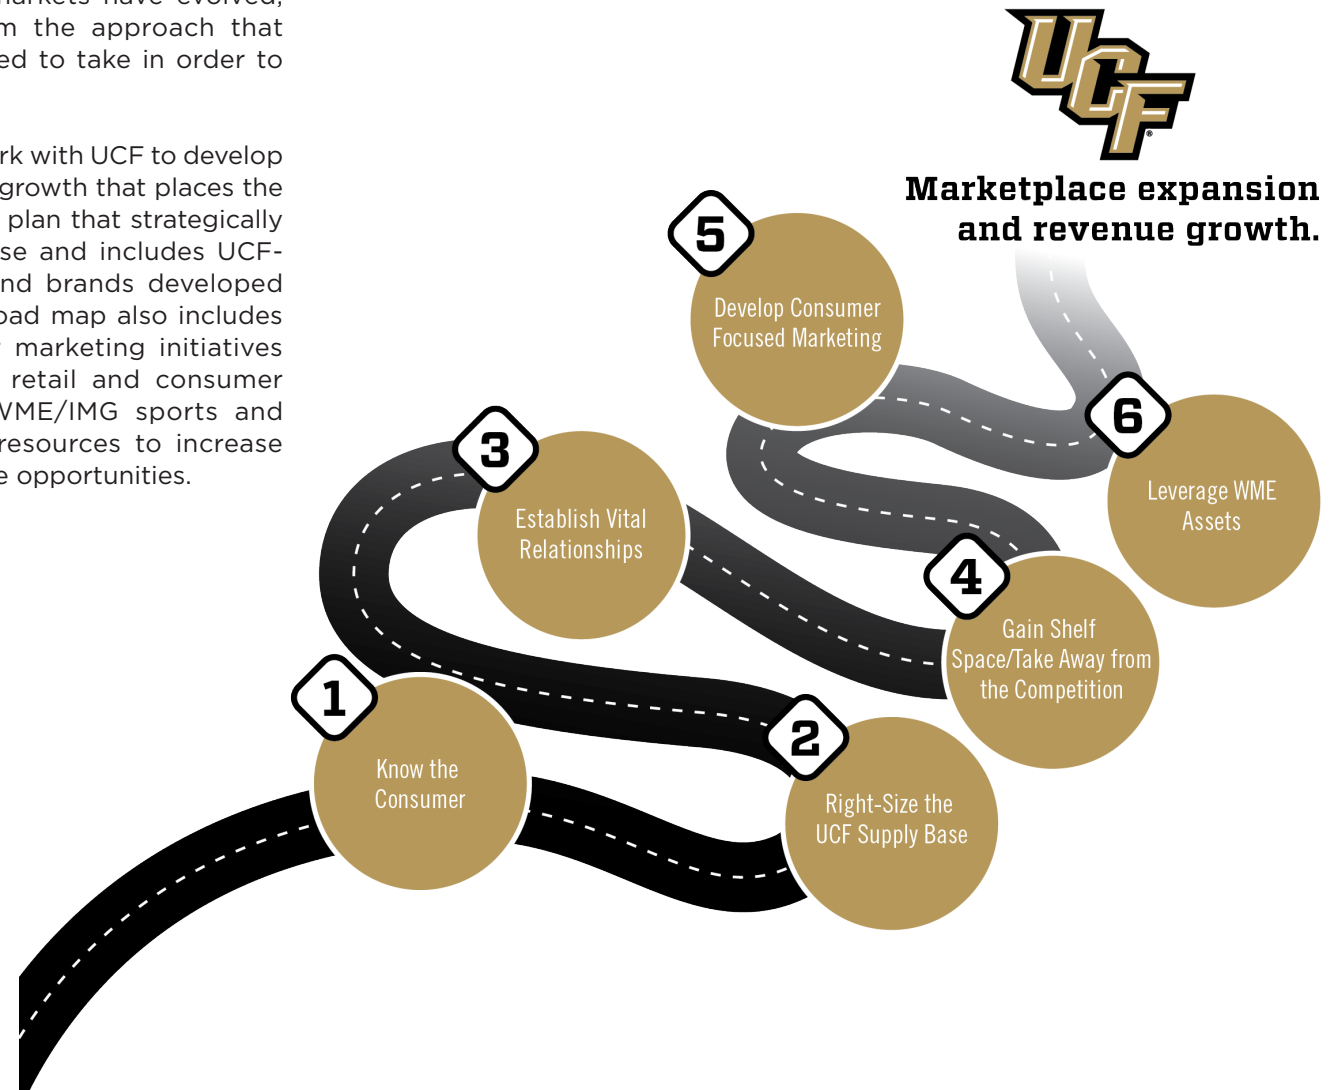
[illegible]markets have evolved, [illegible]m the approach that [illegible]ed to take in order to

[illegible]rk with UCF to develop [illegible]growth that places the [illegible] plan that strategically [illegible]se and includes UCF-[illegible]nd brands developed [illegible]oad map also includes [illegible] marketing initiatives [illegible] retail and consumer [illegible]VME/IMG sports and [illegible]resources to increase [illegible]e opportunities.

UCF

Marketplace expansion and revenue growth.

5
Develop Consumer Focused Marketing

3
Establish Vital Relationships

6
Leverage WME Assets

4
Gain Shelf Space/Take Away from the Competition

1
Know the Consumer

2
Right-Size the UCF Supply Base